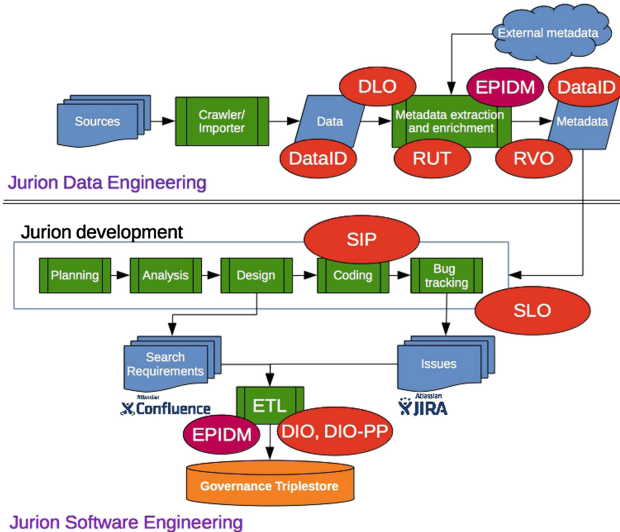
External metadata

DLO

EPIDM

DataID

Sources

Crawler/ Importer

Data

Metadata extraction and enrichment

Metadata

DataID

RUT

RVO

Jurion Data Engineering

Jurion development

SIP

Planning

Analysis

Design

Coding

Bug tracking

SLO

Search Requirements

Issues

Atlassian Confluence

ETL

Atlassian JIRA

EPIDM

DIO, DIO-PP

Governance Triplestore

Jurion Software Engineering